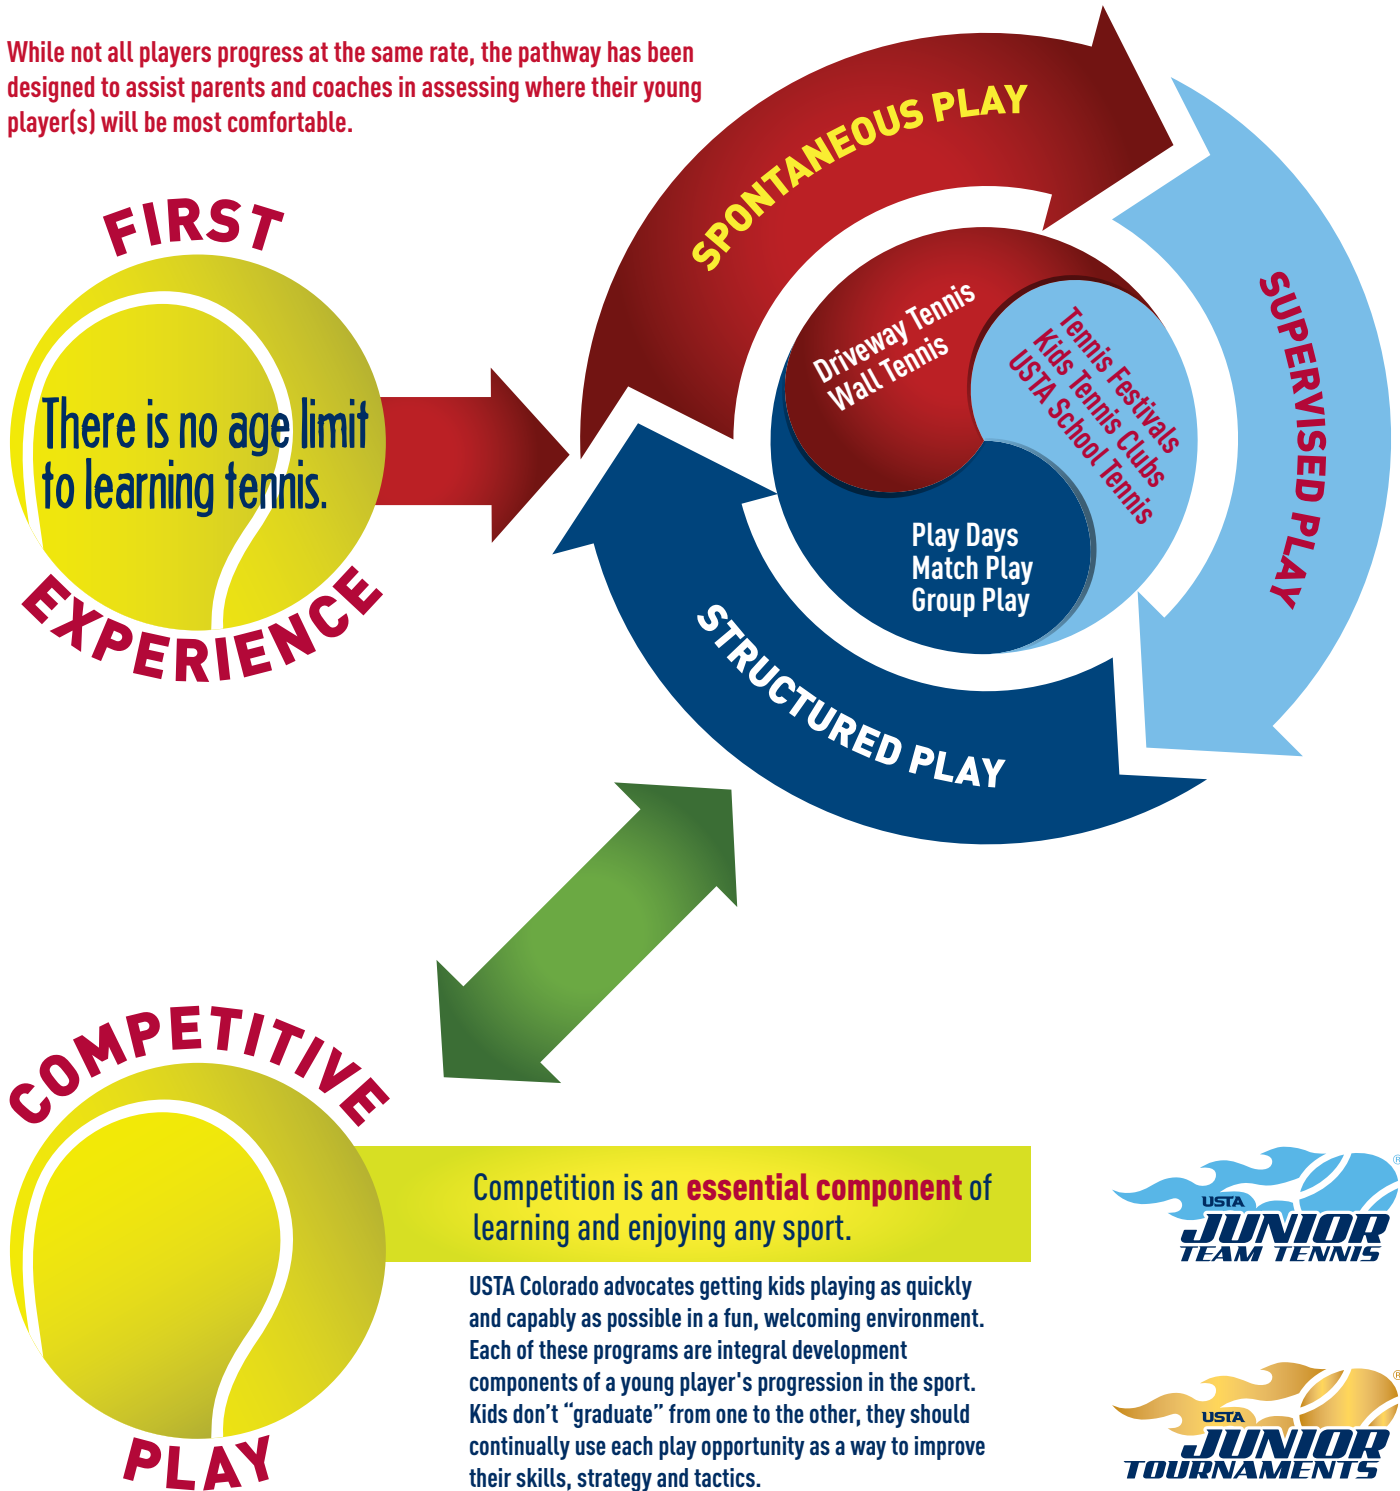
While not all players progress at the same rate, the pathway has been designed to assist parents and coaches in assessing where their young player(s) will be most comfortable.

FIRST

There is no age limit to learning tennis.

EXPERIENCE

SPONTANEOUS PLAY

Driveway Tennis
Wall Tennis

Tennis Festivals
Kids Tennis Clubs
USTA School Tennis

SUPERVISED PLAY

Play Days
Match Play
Group Play

STRUCTURED PLAY

COMPETITIVE

PLAY

Competition is an essential component of learning and enjoying any sport.

USTA Colorado advocates getting kids playing as quickly and capably as possible in a fun, welcoming environment. Each of these programs are integral development components of a young player's progression in the sport. Kids don't "graduate" from one to the other, they should continually use each play opportunity as a way to improve their skills, strategy and tactics.

USTA JUNIOR TEAM TENNIS

USTA JUNIOR TOURNAMENTS